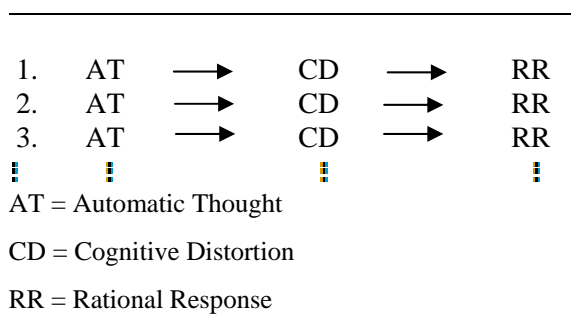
1. AT $\longrightarrow$ CD $\longrightarrow$ RR
2. AT $\longrightarrow$ CD $\longrightarrow$ RR
3. AT $\longrightarrow$ CD $\longrightarrow$ RR
⋮ ⋮ ⋮ ⋮

AT = Automatic Thought

CD = Cognitive Distortion

RR = Rational Response